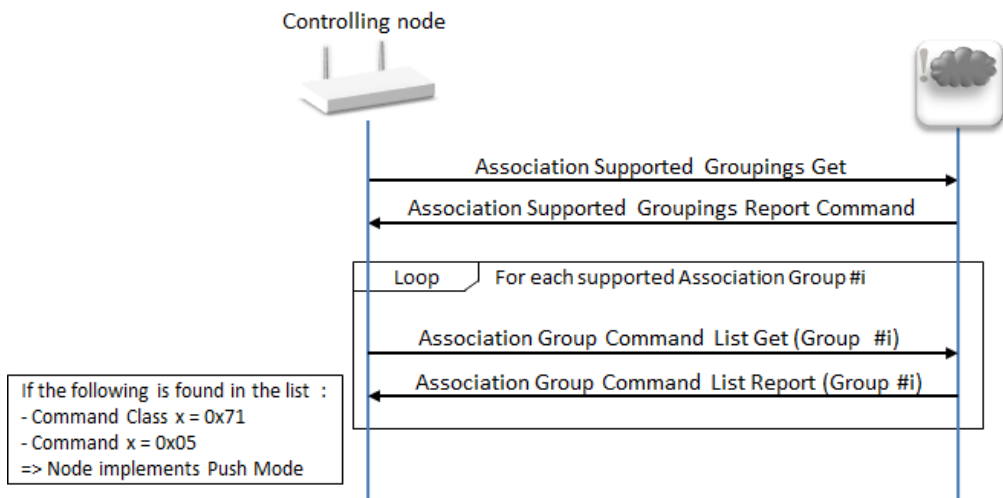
Controlling node

Association Supported Groupings Get

Association Supported Groupings Report Command

Loop

For each supported Association Group #i

Association Group Command List Get (Group #i)

Association Group Command List Report (Group #i)

If the following is found in the list :
- Command Class x = 0x71
- Command x = 0x05
=> Node implements Push Mode